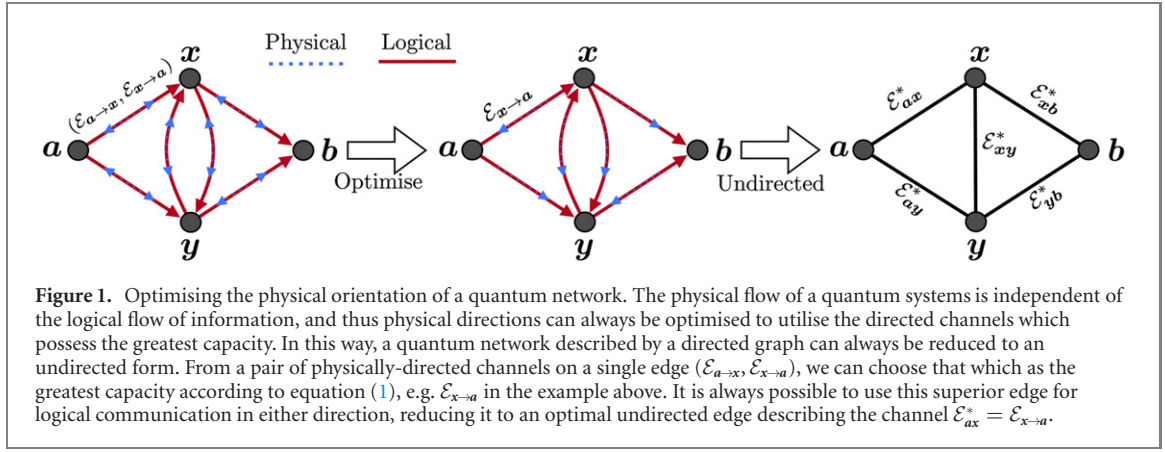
Physical Logical

$x$

$(\mathcal{E}_{a\to x}, \mathcal{E}_{x\to a})$

$a$ $b$

$y$

Optimise

$x$

$\mathcal{E}_{x\to a}$

$a$ $b$

$y$

Undirected

$x$

$\mathcal{E}^*_{ax}$ $\mathcal{E}^*_{xb}$

$a$ $\mathcal{E}^*_{xy}$ $b$

$\mathcal{E}^*_{ay}$ $\mathcal{E}^*_{yb}$

$y$

**Figure 1.** Optimising the physical orientation of a quantum network. The physical flow of a quantum systems is independent of the logical flow of information, and thus physical directions can always be optimised to utilise the directed channels which possess the greatest capacity. In this way, a quantum network described by a directed graph can always be reduced to an undirected form. From a pair of physically-directed channels on a single edge $(\mathcal{E}_{a\to x}, \mathcal{E}_{x\to a})$, we can choose that which as the greatest capacity according to equation (1), e.g. $\mathcal{E}_{x\to a}$ in the example above. It is always possible to use this superior edge for logical communication in either direction, reducing it to an optimal undirected edge describing the channel $\mathcal{E}^*_{ax} = \mathcal{E}_{x\to a}$.